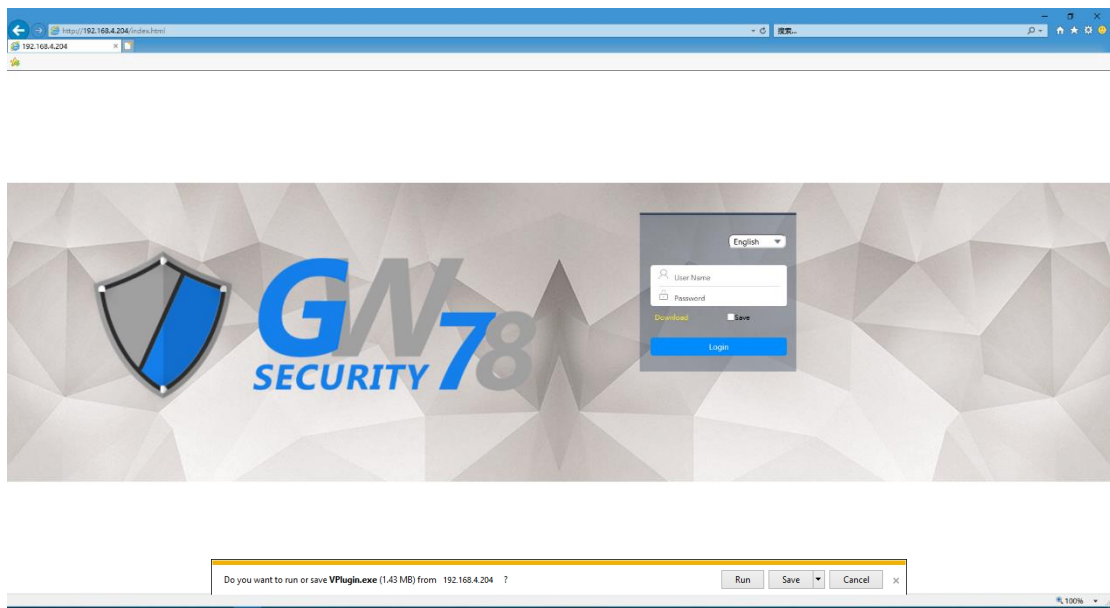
http://192.168.4.204/index.html
搜索...
192.168.4.204

GW 78
SECURITY

English
User Name
Password
Download
Save
Login

Do you want to run or save VPlugin.exe (1.43 MB) from 192.168.4.204 ?
Run
Save
Cancel

100%